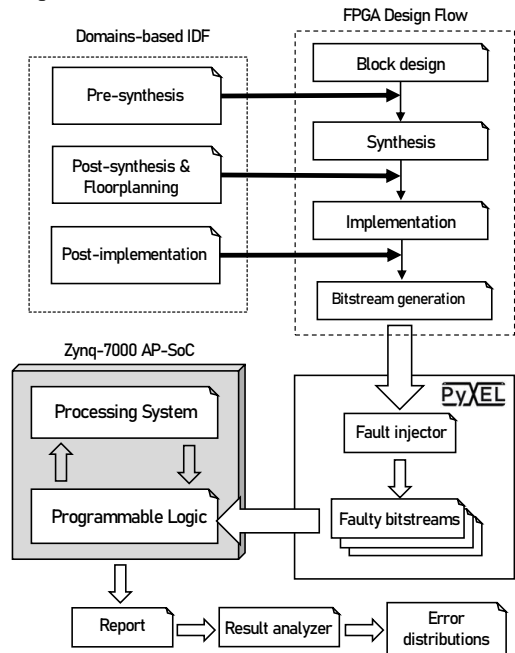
Domains-based IDF

FPGA Design Flow

Pre-synthesis

Post-synthesis & Floorplanning

Post-implementation

Block design

Synthesis

Implementation

Bitstream generation

Zynq-7000 AP-SoC

Processing System

Programmable Logic

PyXEL

Fault injector

Faulty bitstreams

Report

Result analyzer

Error distributions